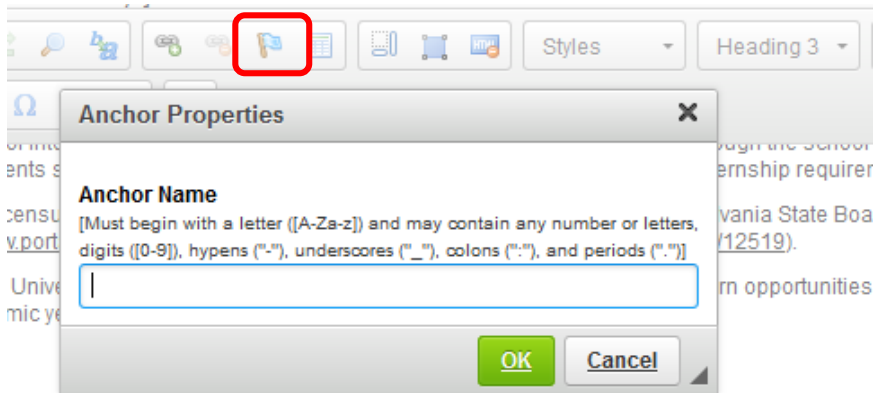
Styles
Heading 3
Ω
Anchor Properties
×
Anchor Name
[Must begin with a letter ([A-Za-z]) and may contain any number or letters, digits ([0-9]), hypens ("-"), underscores ("_"), colons (":"), and periods (".")]
OK
Cancel

ents s
censu
v.port
Unive
mic ye
ough the School
ernship requirer
vania State Boa
/12519).
rn opportunities